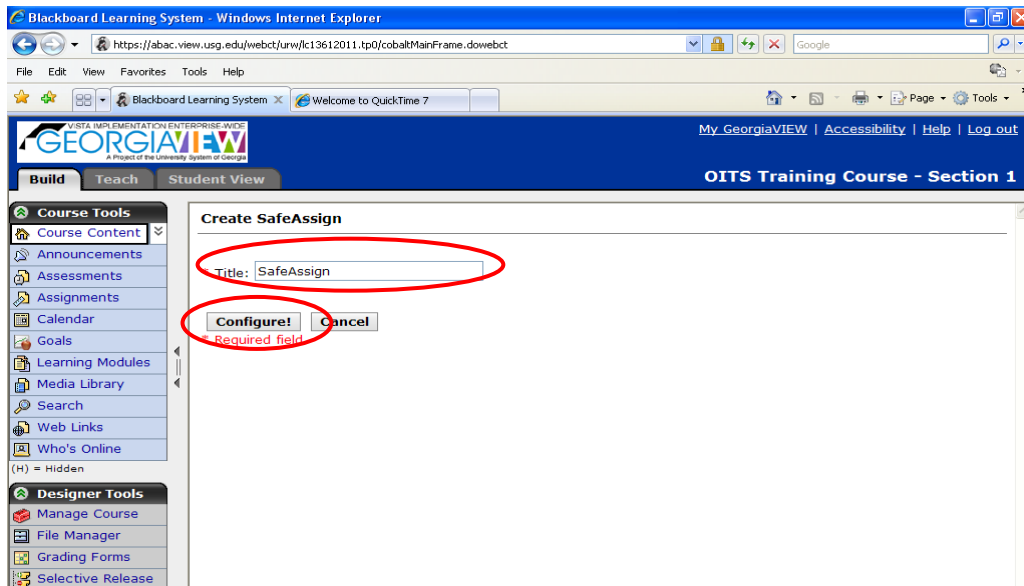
Blackboard Learning System - Windows Internet Explorer

https://abac.view.usg.edu/webct/urw/lc13612011.tp0/cobaltMainFrame.dowebct

Google

File Edit View Favorites Tools Help

Blackboard Learning System

Welcome to QuickTime 7

Page Tools

VISTA IMPLEMENTATION ENTERPRISE-WIDE
GEORGIAVIEW
A Project of the University System of Georgia

My GeorgiaVIEW | Accessibility | Help | Log out

Build Teach Student View

OITS Training Course - Section 1

Course Tools
Course Content
Announcements
Assessments
Assignments
Calendar
Goals
Learning Modules
Media Library
Search
Web Links
Who's Online
(H) = Hidden

Designer Tools
Manage Course
File Manager
Grading Forms
Selective Release

Create SafeAssign

* Title: SafeAssign

Configure! Cancel

* Required field